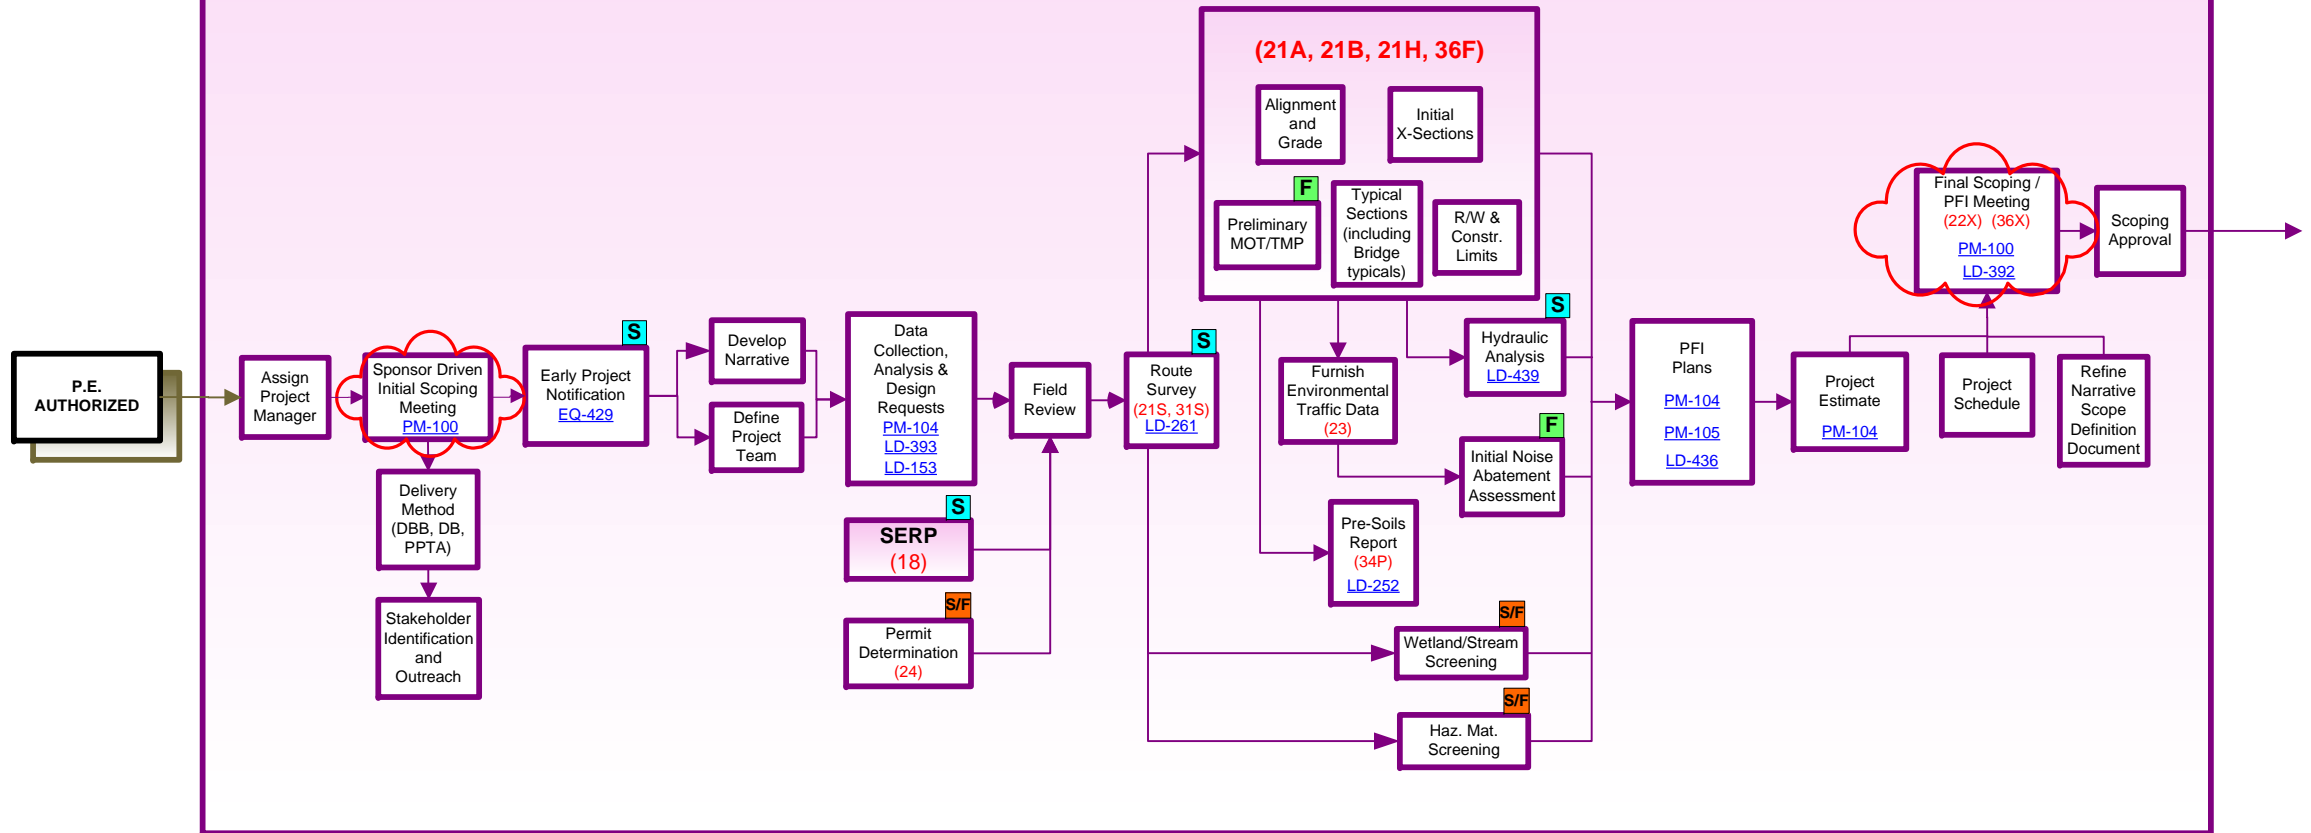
P.E. AUTHORIZED

Assign Project Manager

Sponsor Driven Initial Scoping Meeting PM-100

Delivery Method (DBB, DB, PPTA)

Stakeholder Identification and Outreach

S
Early Project Notification EQ-429

Develop Narrative

Define Project Team

Data Collection, Analysis & Design Requests PM-104 LD-393 LD-153

S
SERP (18)

S/F
Permit Determination (24)

Field Review

S
Route Survey (21S, 31S) LD-261

(21A, 21B, 21H, 36F)

Alignment and Grade

Initial X-Sections

F
Preliminary MOT/TMP

Typical Sections (including Bridge typicals)

R/W & Constr. Limits

Furnish Environmental Traffic Data (23)

S
Hydraulic Analysis LD-439

F
Initial Noise Abatement Assessment

Pre-Soils Report (34P) LD-252

S/F
Wetland/Stream Screening

S/F
Haz. Mat. Screening

PFI Plans PM-104 PM-105 LD-436

Project Estimate PM-104

Project Schedule

Refine Narrative Scope Definition Document

Final Scoping / PFI Meeting (22X) (36X) PM-100 LD-392

Scoping Approval